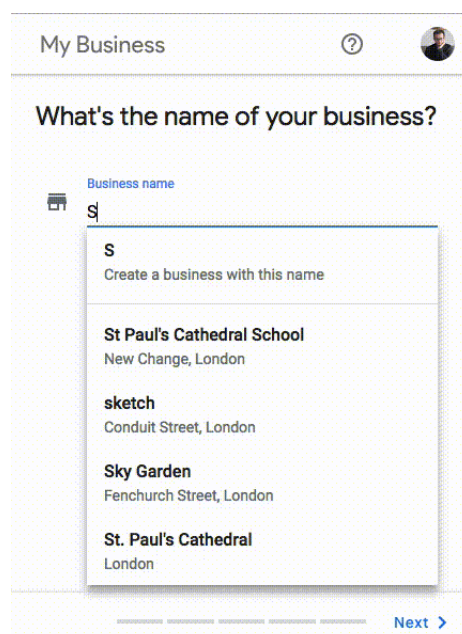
My Business

What's the name of your business?

Business name
S

S
Create a business with this name

St Paul's Cathedral School
New Change, London

sketch
Conduit Street, London

Sky Garden
Fenchurch Street, London

St. Paul's Cathedral
London

Next